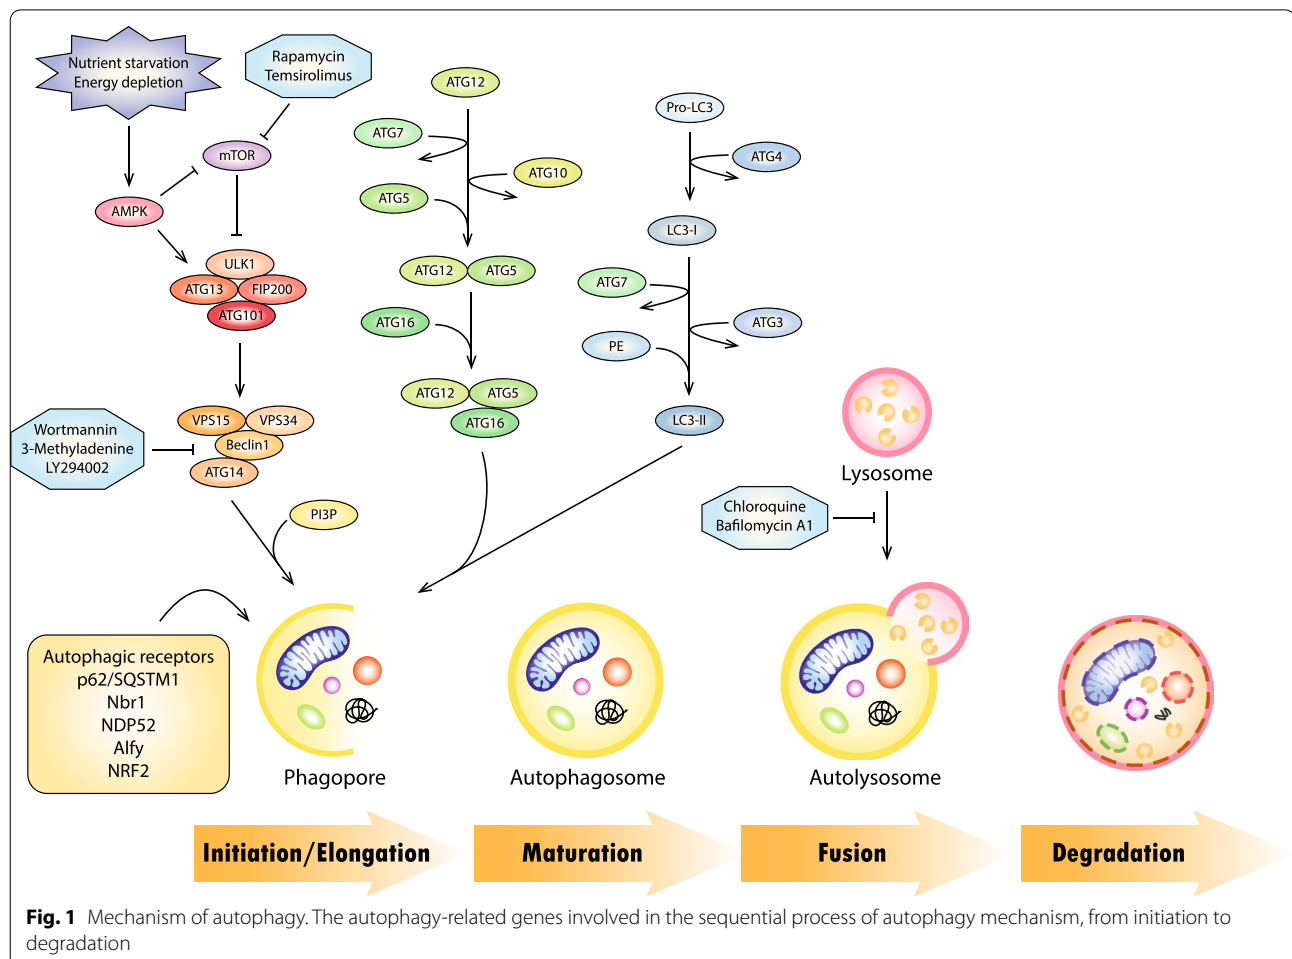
Nutrient starvation
Energy depletion

Rapamycin
Temsirolimus

mTOR

AMPK

ULK1
ATG13
FIP200
ATG101

Wortmannin
3-Methyladenine
LY294002

VPS15
VPS34
Beclin1
ATG14

PI3P

ATG12
ATG7
ATG10
ATG5
ATG12
ATG5
ATG16
ATG12
ATG5
ATG16

Pro-LC3
ATG4
LC3-I
ATG7
ATG3
PE
LC3-II

Lysosome

Chloroquine
Bafilomycin A1

Autophagic receptors
p62/SQSTM1
Nbr1
NDP52
Alfy
NRF2

Phagopore

Autophagosome

Autolysosome

Initiation/Elongation

Maturation

Fusion

Degradation

Fig. 1 Mechanism of autophagy. The autophagy-related genes involved in the sequential process of autophagy mechanism, from initiation to degradation